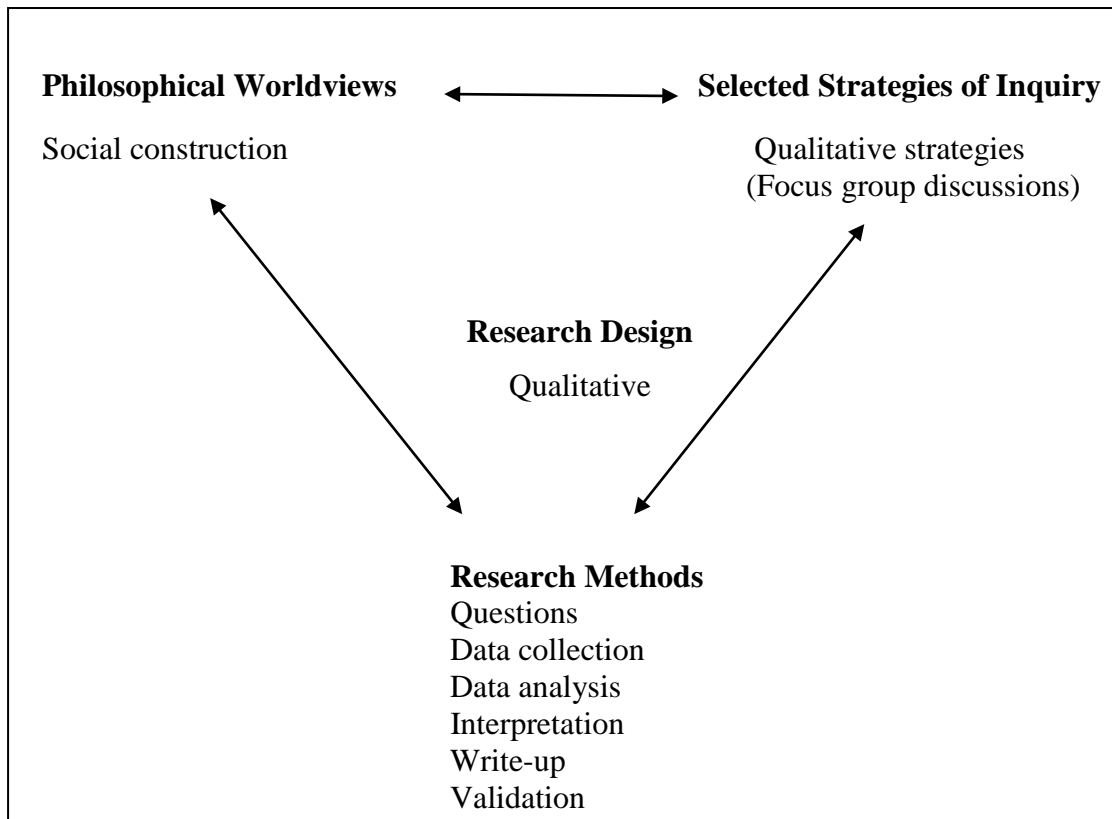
**Philosophical Worldviews**

Social construction

**Selected Strategies of Inquiry**

Qualitative strategies
(Focus group discussions)

**Research Design**

Qualitative

**Research Methods**
Questions
Data collection
Data analysis
Interpretation
Write-up
Validation